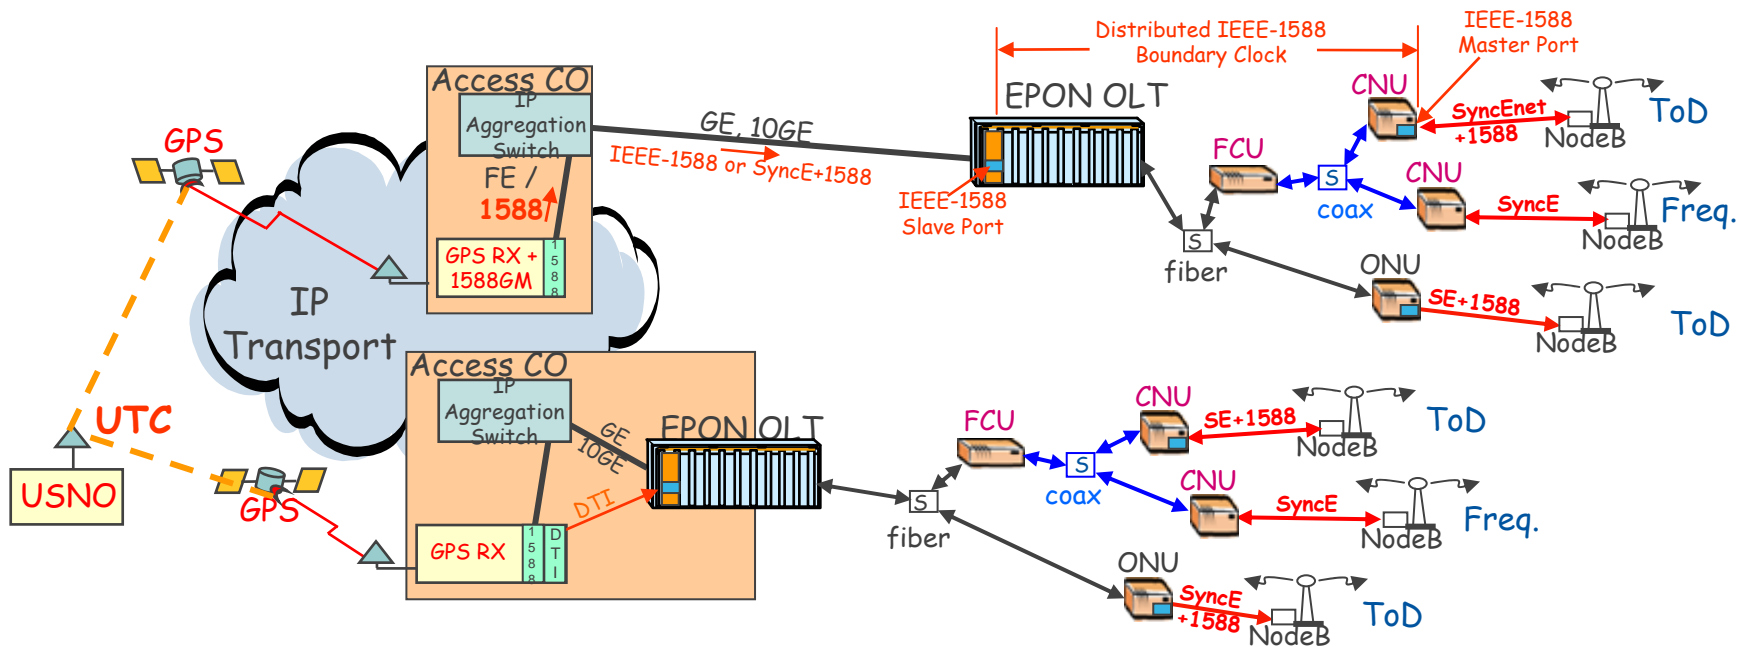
Distributed IEEE-1588 Boundary Clock

IEEE-1588 Master Port

Access CO

IP Aggregation Switch

GE, 10GE

IEEE-1588 or SyncE+1588

EPON OLT

CNU

SyncEnet +1588

NodeB

ToD

GPS

FE / 1588

GPS RX + 1588GM

1588

IEEE-1588 Slave Port

FCU

S

coax

CNU

SyncE

NodeB

Freq.

S

fiber

ONU

SE+1588

NodeB

ToD

IP Transport

Access CO

IP Aggregation Switch

GE 10GE

EPON OLT

FCU

S

coax

CNU

SE+1588

NodeB

ToD

UTC

USNO

GPS

DTI

GPS RX

1588

DTI

S

fiber

CNU

SyncE

NodeB

Freq.

ONU

SyncE +1588

NodeB

ToD